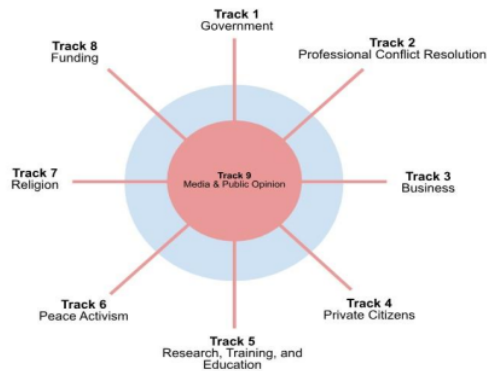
Track 1
Government

Track 2
Professional Conflict Resolution

Track 3
Business

Track 4
Private Citizens

Track 5
Research, Training, and Education

Track 6
Peace Activism

Track 7
Religion

Track 8
Funding

Track 9
Media & Public Opinion